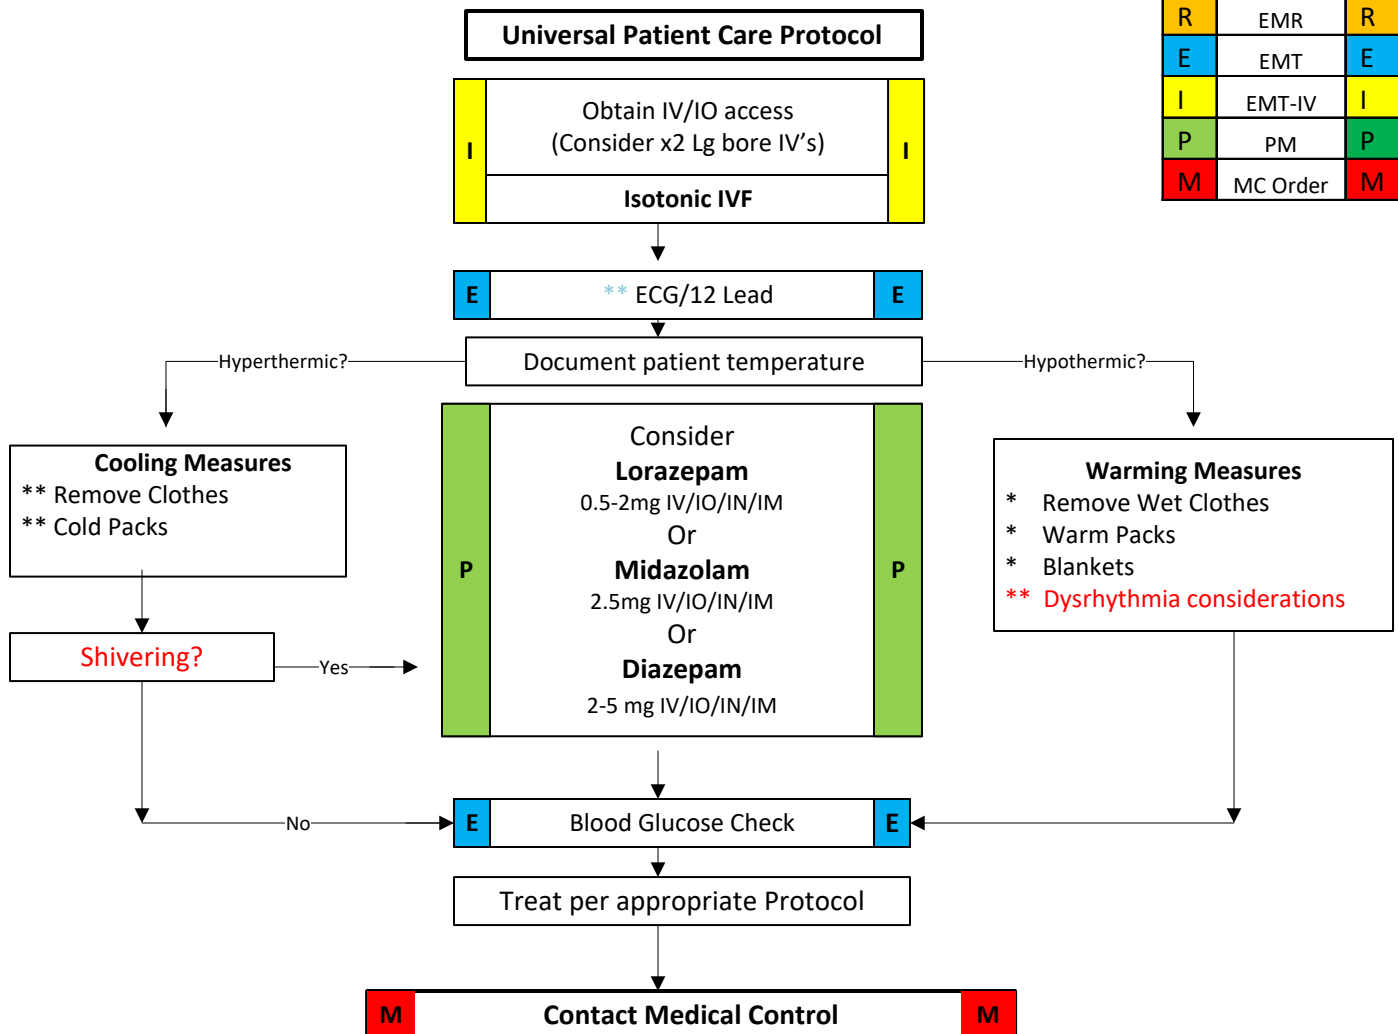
Universal Patient Care Protocol

| R | EMR | R |
|---|---|---|
| E | EMT | E |
| I | EMT-IV | I |
| P | PM | P |
| M | MC Order | M |

I Obtain IV/IO access (Consider x2 Lg bore IV’s) I

Isotonic IVF

E ** ECG/12 Lead E

Hyperthermic?

Document patient temperature

Hypothermic?

Cooling Measures
** Remove Clothes
** Cold Packs

Shivering?

Yes

P Consider
Lorazepam
0.5-2mg IV/IO/IN/IM
Or
Midazolam
2.5mg IV/IO/IN/IM
Or
Diazepam
2-5 mg IV/IO/IN/IM P

Warming Measures
* Remove Wet Clothes
* Warm Packs
* Blankets
** Dysrhythmia considerations

No

E Blood Glucose Check E

Treat per appropriate Protocol

M Contact Medical Control M